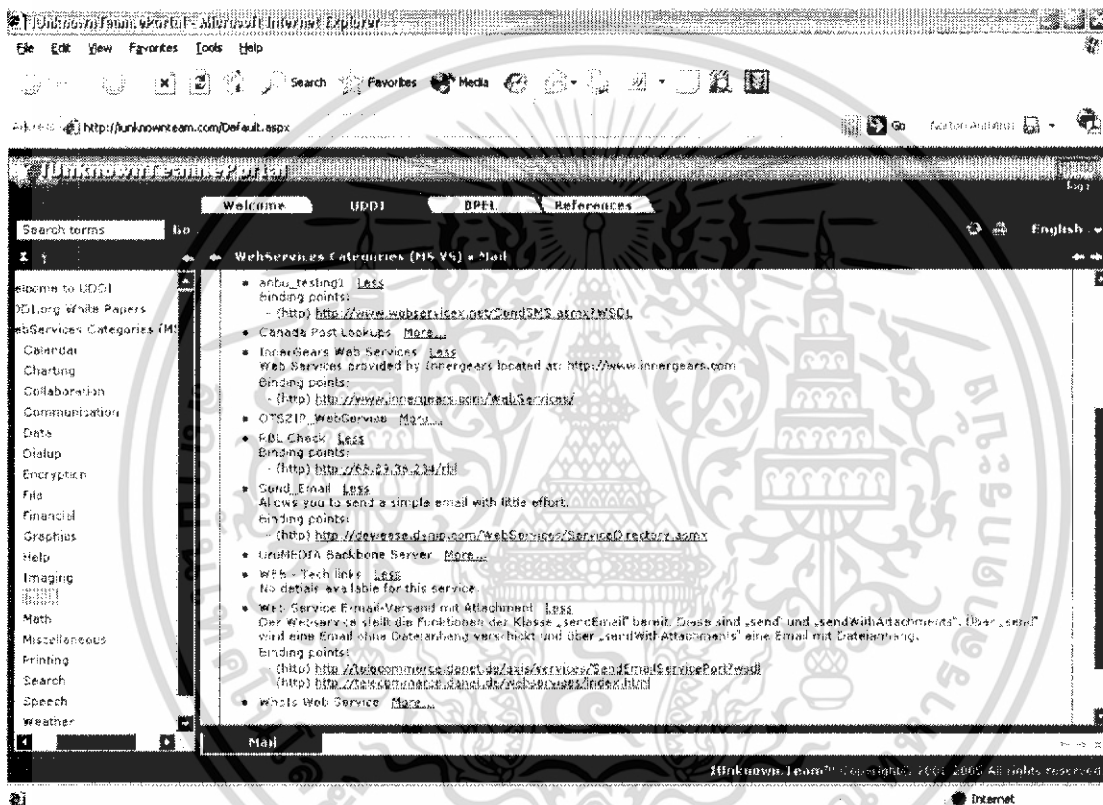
[UnknownTeam ePortal - Microsoft Internet Explorer

File Edit View Favorites Tools Help

Search Favorites Media

Address http://unknownteam.com/Default.aspx

Go Norton AntiVirus

[UnknownTeam ePortal

Welcome UDDI BPEL References

Search terms Go

English

WebServices Categories (MS VS) » Mail

elcome to UDDI
DDI.org White Papers
ebServices Categories (MS
Calendar
Charting
Collaboration
Communication
Data
Dialup
Encryption
File
Financial
Graphics
Help
Imaging
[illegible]
Math
Miscellaneous
Printing
Search
Speech
Weather

• anbu_testing1 Less
Binding points:
- (http) http://www.webservicex.net/SendSMS.asmx?WSDL
• Canada Post Lookups More...
• InnerGears Web Services Less
Web Services provided by InnerGears located at: http://www.innergears.com
Binding points:
- (http) http://www.innergears.com/WebServices/
• OTSZIP_WebService More...
• RBL Check Less
Binding points:
- (http) http://65.23.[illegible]/rbl
• Send_Email Less
Allows you to send a simple email with little effort.
Binding points:
- (http) http://deveese.dynip.com/WebServices/ServiceDirectory.asmx
• UniMEDIA Backbone Server More...
• WEB - Tech links Less
No details available for this service.
• Web Service Email-Versand mit Attachment Less
Der Webservice stellt die Funktionen der Klasse „sendEmail" bereit. Diese sind „send" und „sendWithAttachments". Über „send" wird eine Email ohne Dateianhang verschickt und über „sendWithAttachments" eine Email mit Dateianhang.
Binding points:
- (http) http://telecommerce.danet.de/axis/services/SendEmailServicePort?wsdl
- (http) http://telecommerce.danet.de/webservices/index.html
• Whois Web Service More...

Mail

[UnknownTeam™ Copyright© 200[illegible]-2005 All rights reserved

Internet